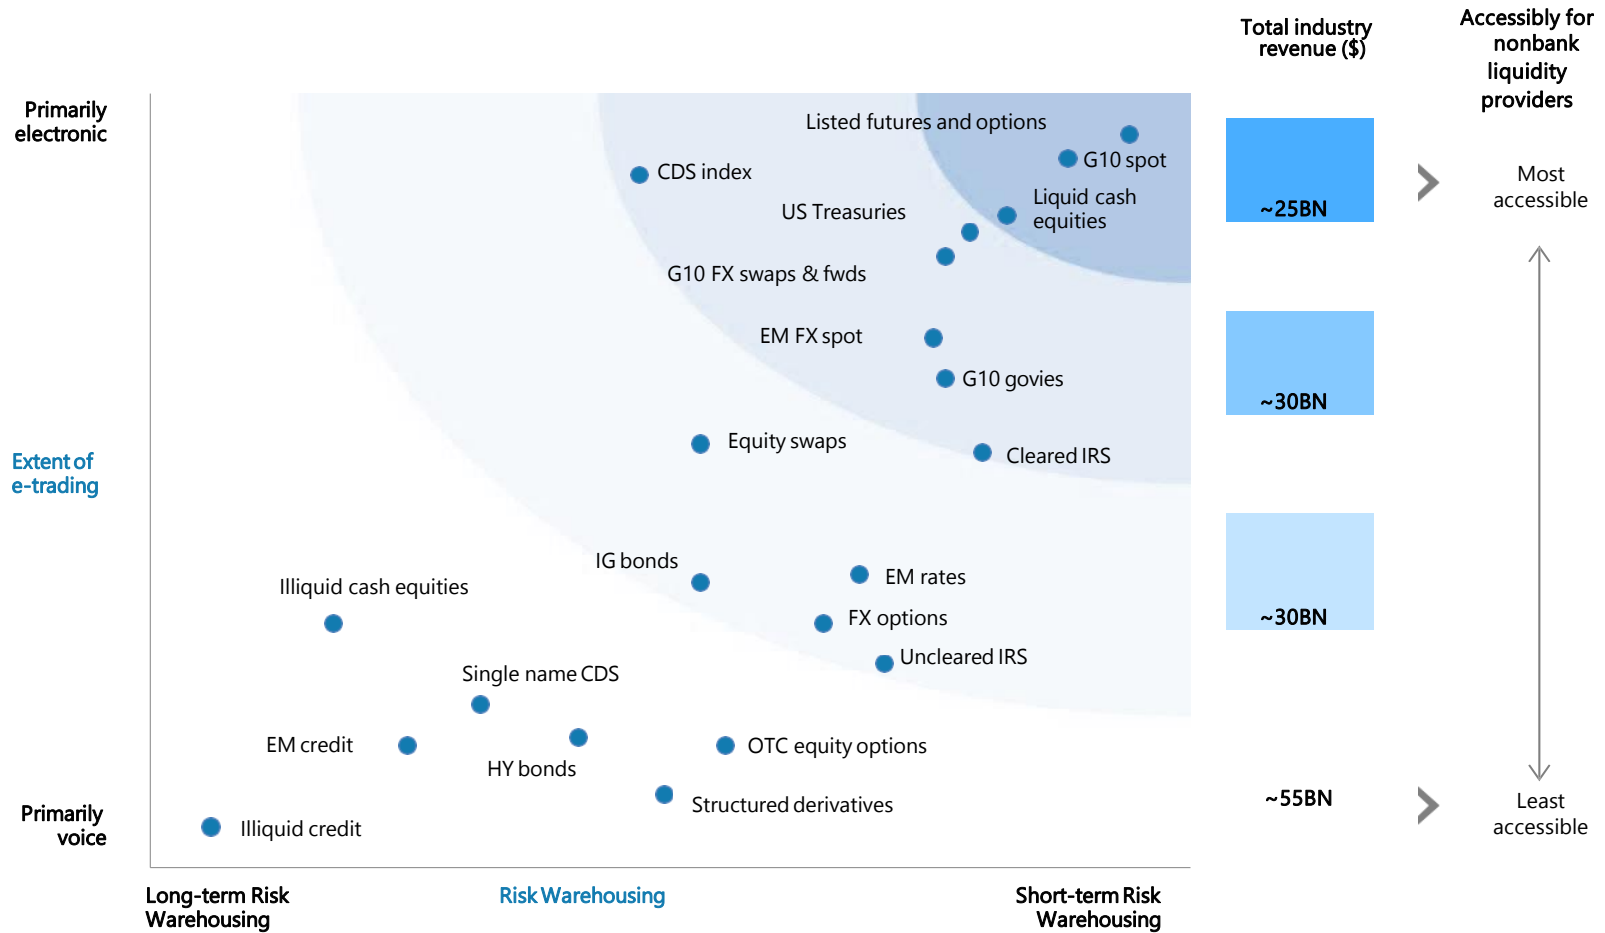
Primarily electronic

Extent of e-trading

Primarily voice

Listed futures and options

G10 spot

CDS index

Liquid cash equities

US Treasuries

G10 FX swaps & fwds

EM FX spot

G10 govies

Equity swaps

Cleared IRS

IG bonds

EM rates

Illiquid cash equities

FX options

Uncleared IRS

Single name CDS

EM credit

OTC equity options

HY bonds

Structured derivatives

Illiquid credit

Long-term Risk Warehousing

Risk Warehousing

Short-term Risk Warehousing

Total industry revenue ($)

~25BN

~30BN

~30BN

~55BN

Accessibly for nonbank liquidity providers

Most accessible

Least accessible